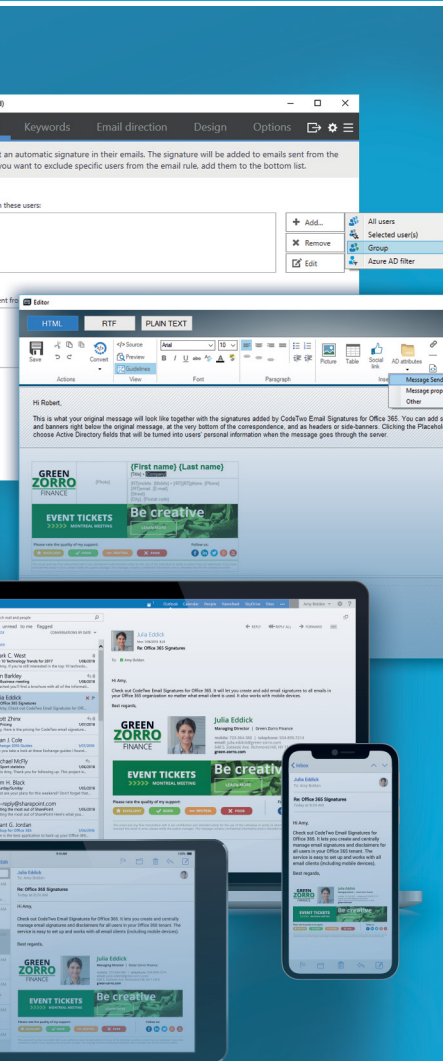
Keywords Email direction Design Options

t an automatic signature in their emails. The signature will be added to emails sent from the you want to exclude specific users from the email rule, add them to the bottom list.

these users:

+ Add...
✖ Remove
Edit

All users
Selected user(s)
Group
Azure AD filter

Editor

HTML RTF PLAIN TEXT

Save
Source
Preview
Guidelines
Arial
10
Picture Table Social link AD attributes
Actions View Font Paragraph
Message Send
Message prop
Other

Hi Robert,

This is what your original message will look like together with the signatures added by CodeTwo Email Signatures for Office 365. You can add s and banners right below the original message, at the very bottom of the correspondence, and as headers or side-banners. Clicking the Placehol choose Active Directory fields that will be turned into users' personal information when the message goes through the server.

GREEN ZORRO FINANCE
{First name} {Last name}
{Title}
EVENT TICKETS
>>>>> MONTREAL MEETING
Be creative
LEARN MORE
Please rate the quality of my support:
Follow us:

Julia Eddick
Re: Office 365 Signatures
Hi Amy,
Check out CodeTwo Email Signatures for Office 365. It will let you create and add email signatures to all emails in your Office 365 organization no matter what email client is used. It also works with mobile devices.
Best regards,
GREEN ZORRO FINANCE
Julia Eddick
Managing Director | Green Zorro Finance
green-zorro.com
EVENT TICKETS
>>>>> MONTREAL MEETING
Be creativ
LEARN MORE
Please rate the quality of my support:

Inbox
Julia Eddick
Re: Office 365 Signatures
Hi Amy,
Check out CodeTwo Email Signatures for Office 365. It lets you create and centrally manage email signatures and disclaimers for all users in your Office 365 tenant. The service is easy to set up and works with all email clients (including mobile devices).
Best regards,
GREEN ZORRO FINANCE
Julia Eddick
EVENT TICKETS
Be creative

Julia Eddick
Re: Office 365 Signatures
Hi Amy,
Check out CodeTwo Email Signatures for Office 365. It lets you create and centrally manage email signatures and disclaimers for all users in your Office 365 tenant. The service is easy to set up and works with all email clients (including mobile devices).
Best regards,
GREEN ZORRO FINANCE
Julia Eddick
EVENT TICKETS
>>>>> MONTREAL MEETING
Be creative